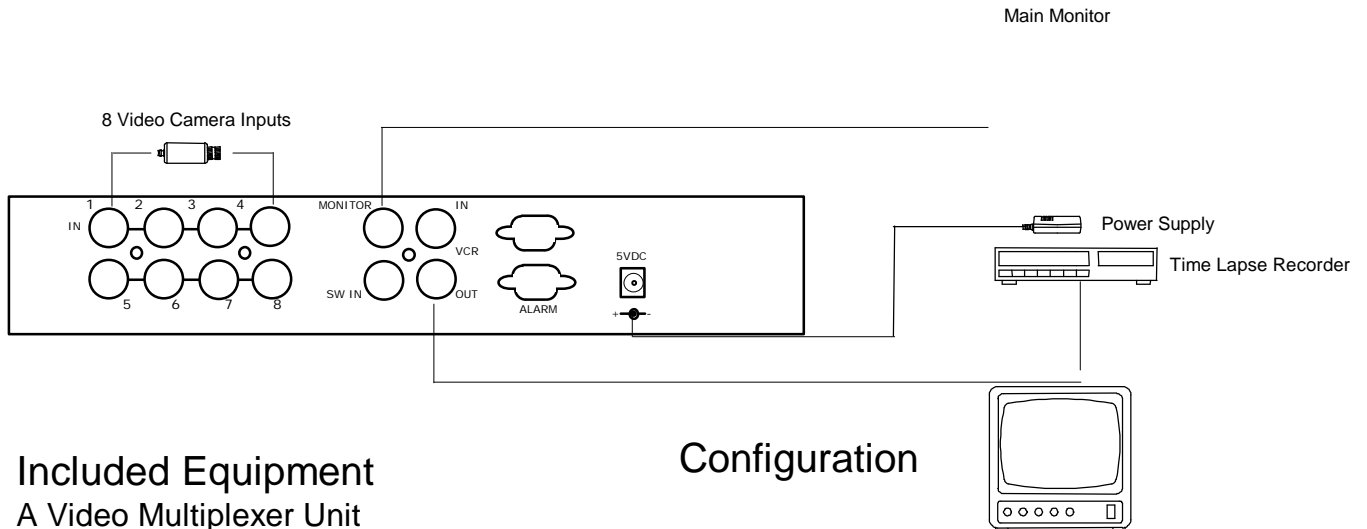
Main Monitor

8 Video Camera Inputs

1 2 3 4

IN

5 6 7 8

MONITOR

IN

VCR

SW IN

OUT

ALARM

5VDC

+ -

Power Supply

Time Lapse Recorder

Included Equipment

A Video Multiplexer Unit

Configuration